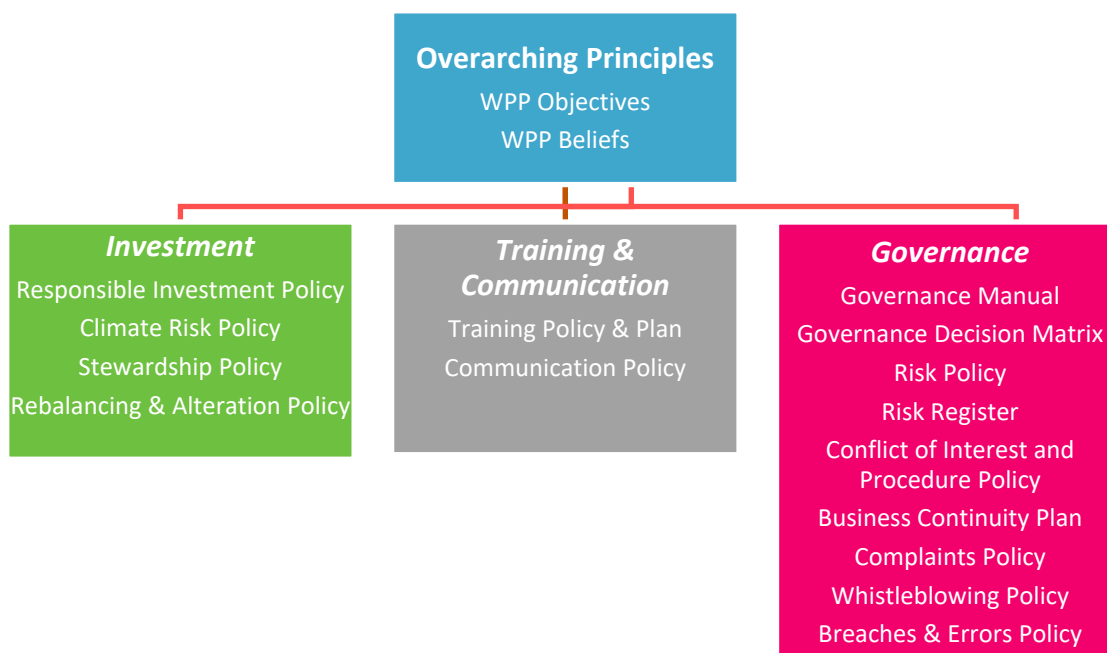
Overarching Principles
WPP Objectives
WPP Beliefs

Investment
Responsible Investment Policy
Climate Risk Policy
Stewardship Policy
Rebalancing & Alteration Policy

Training & Communication
Training Policy & Plan
Communication Policy

Governance
Governance Manual
Governance Decision Matrix
Risk Policy
Risk Register
Conflict of Interest and Procedure Policy
Business Continuity Plan
Complaints Policy
Whistleblowing Policy
Breaches & Errors Policy